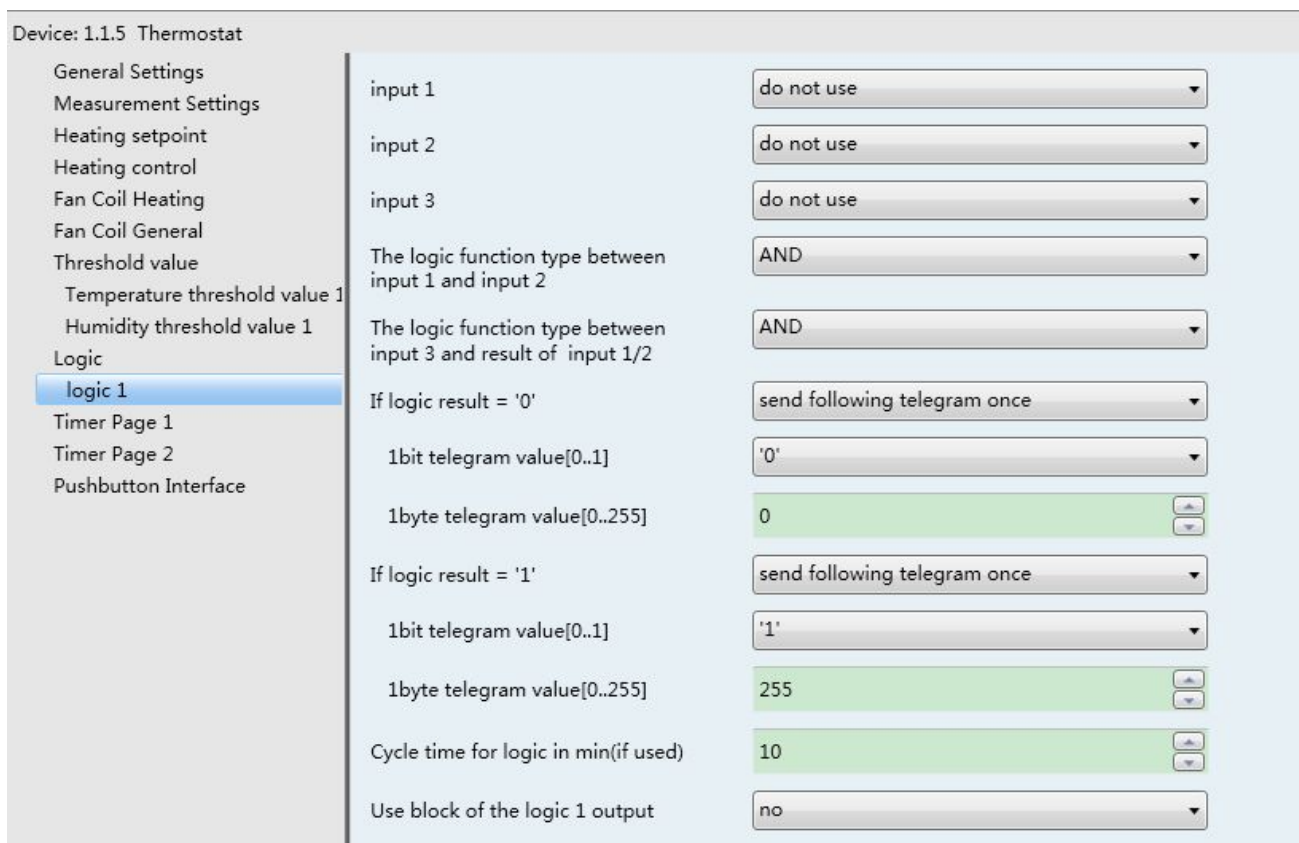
Device: 1.1.5 Thermostat

General Settings
Measurement Settings
Heating setpoint
Heating control
Fan Coil Heating
Fan Coil General
Threshold value
Temperature threshold value 1
Humidity threshold value 1
Logic
logic 1
Timer Page 1
Timer Page 2
Pushbutton Interface

| | |
|---|---|
| input 1 | do not use |
| input 2 | do not use |
| input 3 | do not use |
| The logic function type between input 1 and input 2 | AND |
| The logic function type between input 3 and result of input 1/2 | AND |
| If logic result = '0' | send following telegram once |
| 1bit telegram value[0..1] | '0' |
| 1byte telegram value[0..255] | 0 |
| If logic result = '1' | send following telegram once |
| 1bit telegram value[0..1] | '1' |
| 1byte telegram value[0..255] | 255 |
| Cycle time for logic in min(if used) | 10 |
| Use block of the logic 1 output | no |